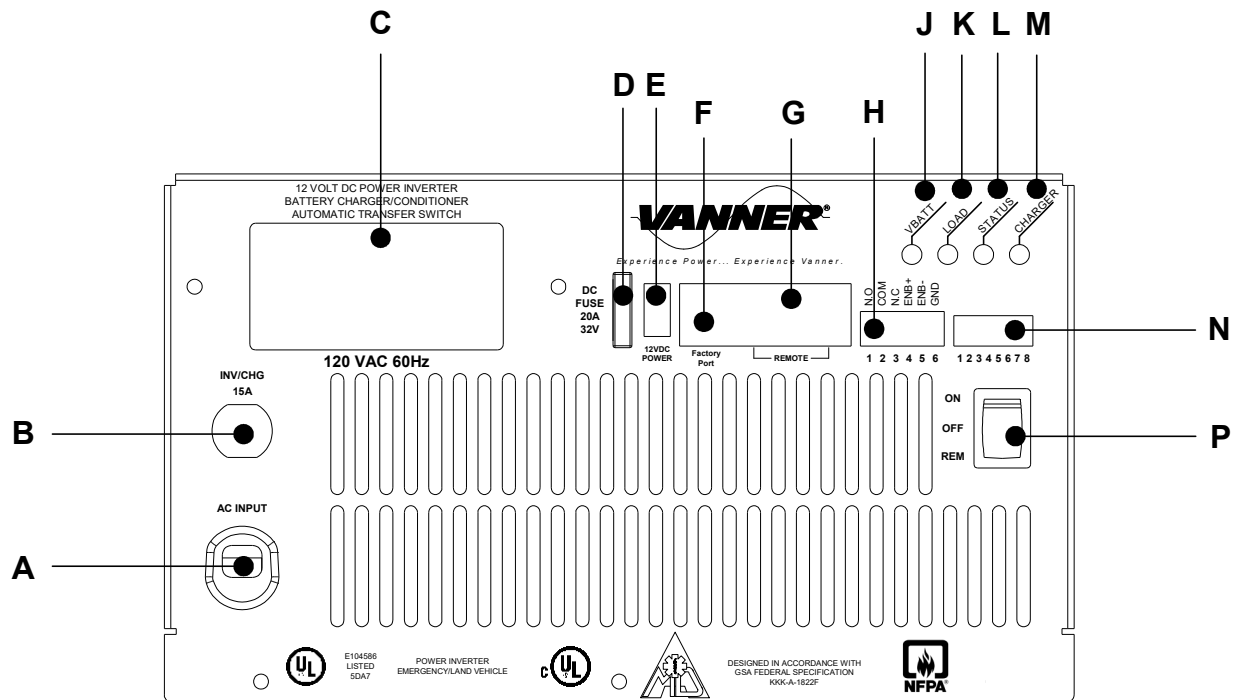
C

D E

F

G

H

J K L M

12 VOLT DC POWER INVERTER
BATTERY CHARGER/CONDITIONER
AUTOMATIC TRANSFER SWITCH

VANNER®

Experience Power... Experience Vanner.

VBATT LOAD STATUS CHARGER

DC FUSE 20A 32V

12VDC POWER

Factory Port

REMOTE

N.O. COM N.C. ENB+ ENB- GND

1 2 3 4 5 6

1 2 3 4 5 6 7 8

N

120 VAC 60Hz

INV/CHG 15A

B

ON

OFF

REM

P

AC INPUT

A

UL E104586 LISTED 5DA7

POWER INVERTER EMERGENCY/LAND VEHICLE

c UL

DESIGNED IN ACCORDANCE WITH GSA FEDERAL SPECIFICATION KKK-A-1822F

NFPA